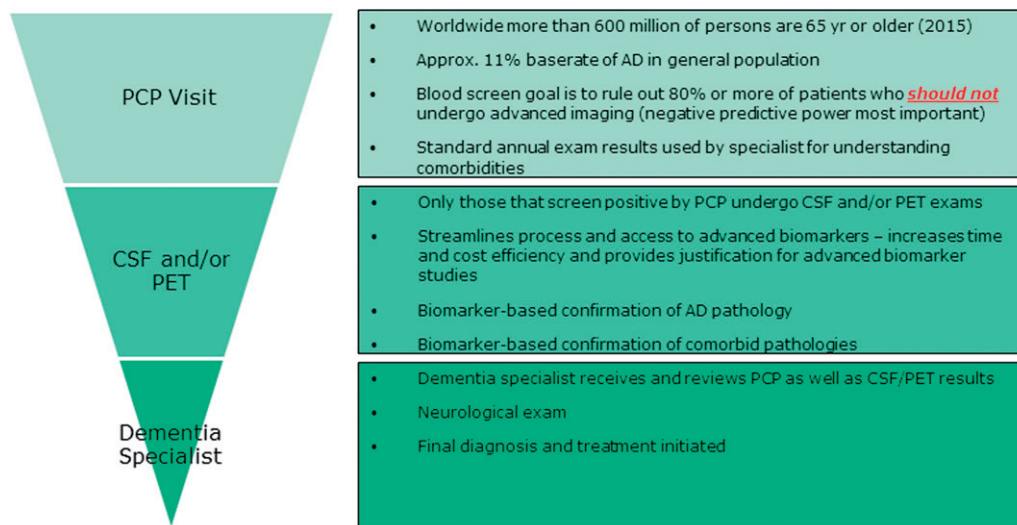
PCP Visit

CSF and/or PET

Dementia Specialist

- Worldwide more than 600 million of persons are 65 yr or older (2015)
- Approx. 11% baserate of AD in general population
- Blood screen goal is to rule out 80% or more of patients who ***should not*** undergo advanced imaging (negative predictive power most important)
- Standard annual exam results used by specialist for understanding comorbidities

- Only those that screen positive by PCP undergo CSF and/or PET exams
- Streamlines process and access to advanced biomarkers – increases time and cost efficiency and provides justification for advanced biomarker studies
- Biomarker-based confirmation of AD pathology
- Biomarker-based confirmation of comorbid pathologies

- Dementia specialist receives and reviews PCP as well as CSF/PET results
- Neurological exam
- Final diagnosis and treatment initiated